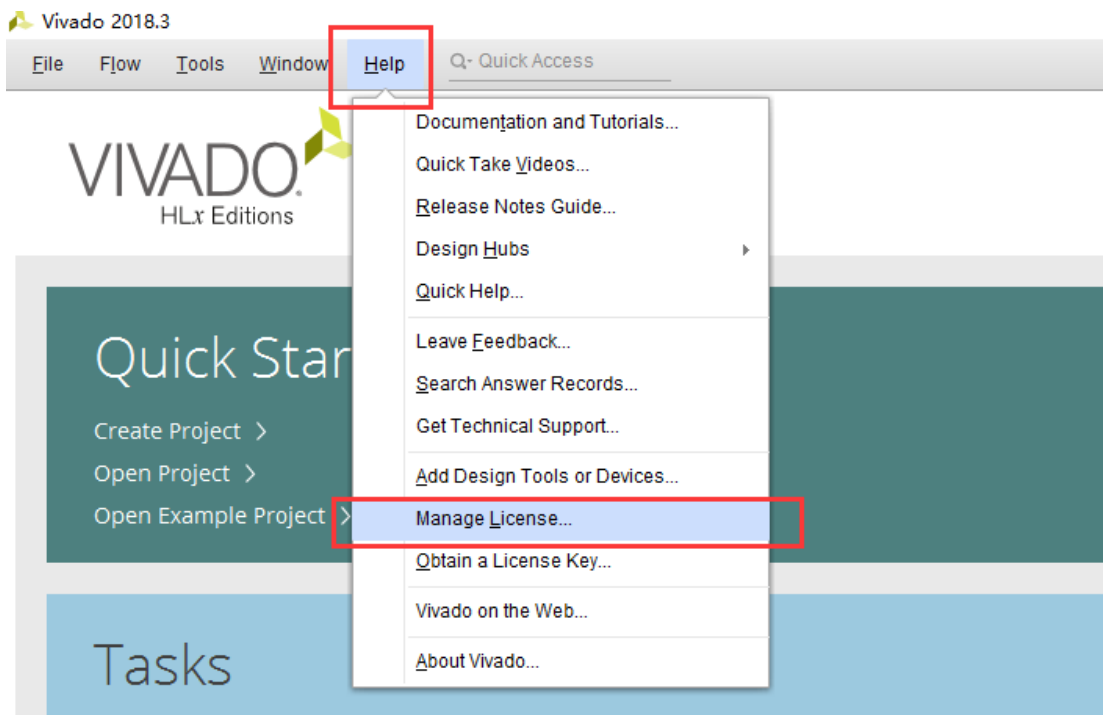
Vivado 2018.3

File Flow Tools Window Help Quick Access

VIVADO
HLx Editions

Quick Star

Create Project >
Open Project >
Open Example Project >

Tasks

Documentation and Tutorials...
Quick Take Videos...
Release Notes Guide...
Design Hubs
Quick Help...
Leave Feedback...
Search Answer Records...
Get Technical Support...
Add Design Tools or Devices...
Manage License...
Obtain a License Key...
Vivado on the Web...
About Vivado...